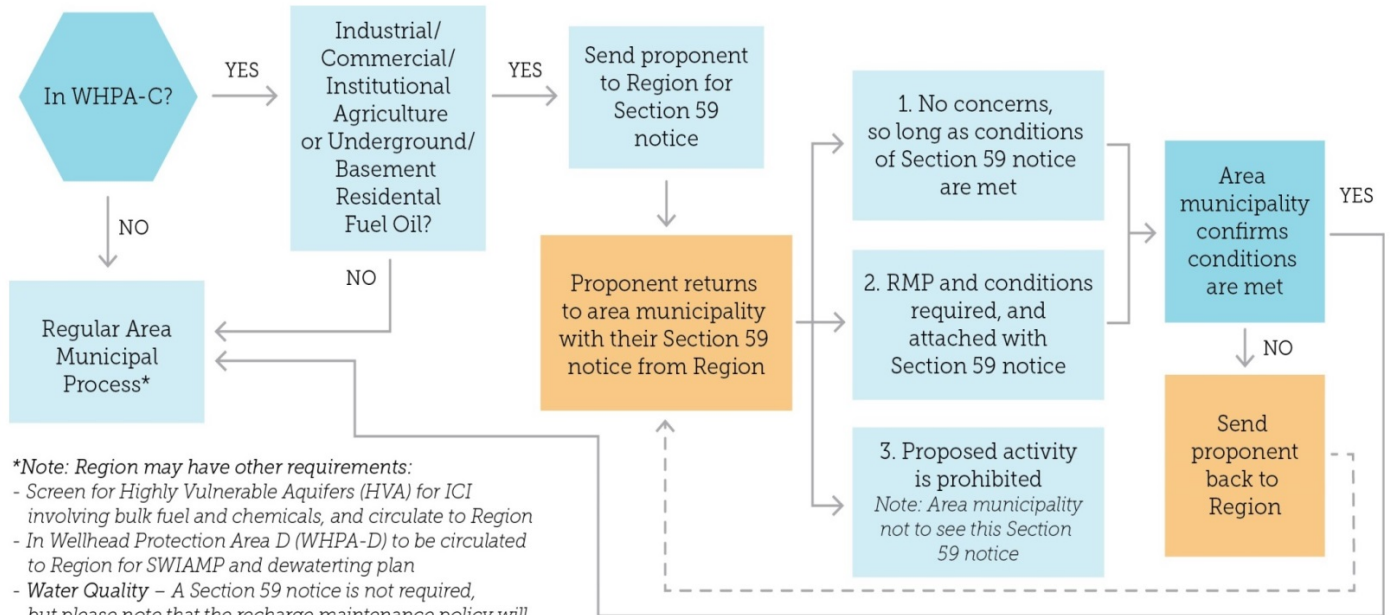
In WHPA-C?

YES

Industrial/ Commercial/ Institutional Agriculture or Underground/ Basement Residental Fuel Oil?

YES

Send proponent to Region for Section 59 notice

NO

NO

Regular Area Municipal Process*

Proponent returns to area municipality with their Section 59 notice from Region

1. No concerns, so long as conditions of Section 59 notice are met

2. RMP and conditions required, and attached with Section 59 notice

3. Proposed activity is prohibited
Note: Area municipality not to see this Section 59 notice

Area municipality confirms conditions are met

YES

NO

Send proponent back to Region

*Note: Region may have other requirements:
- Screen for Highly Vulnerable Aquifers (HVA) for ICI involving bulk fuel and chemicals, and circulate to Region
- In Wellhead Protection Area D (WHPA-D) to be circulated to Region for SWIAMP and dewatering plan
- Water Quality – A Section 59 notice is not required, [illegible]